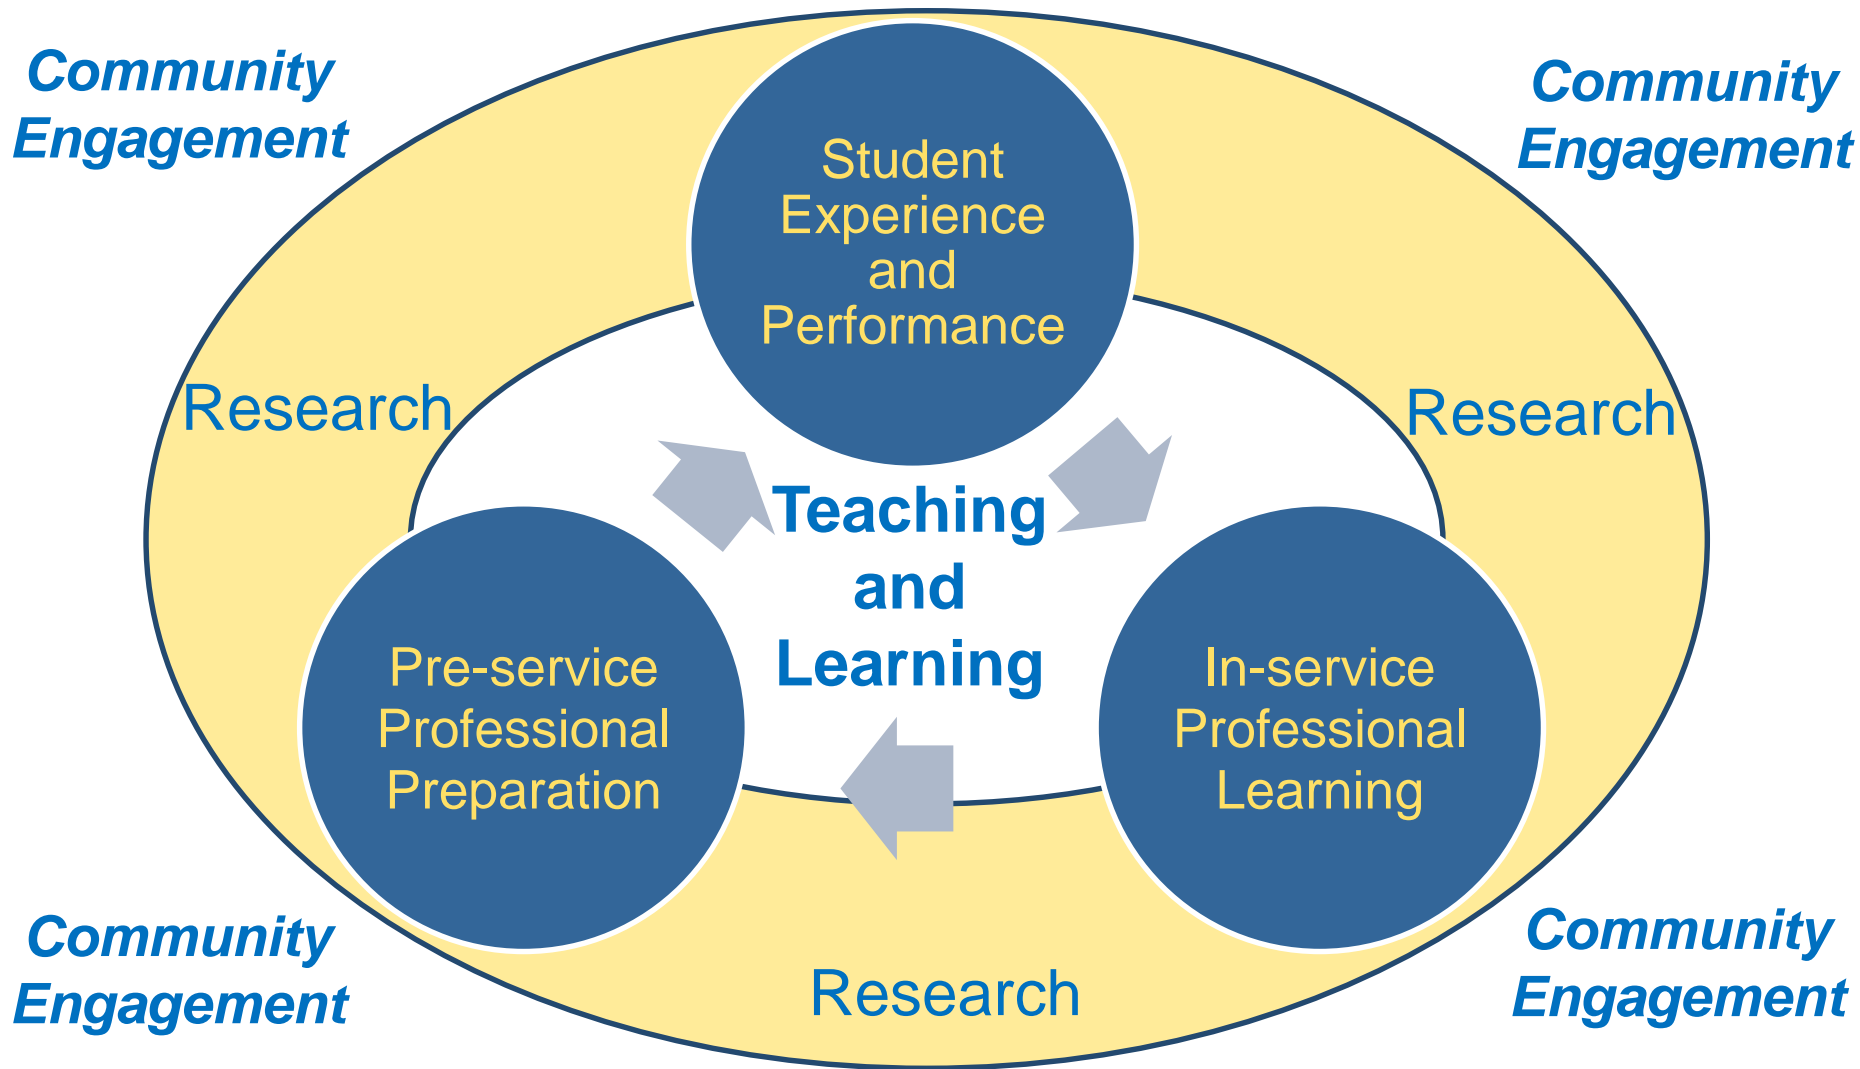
Community Engagement

Community Engagement

Student Experience and Performance

Research

Research

Teaching and Learning

Pre-service Professional Preparation

In-service Professional Learning

Community Engagement

Research

Community Engagement